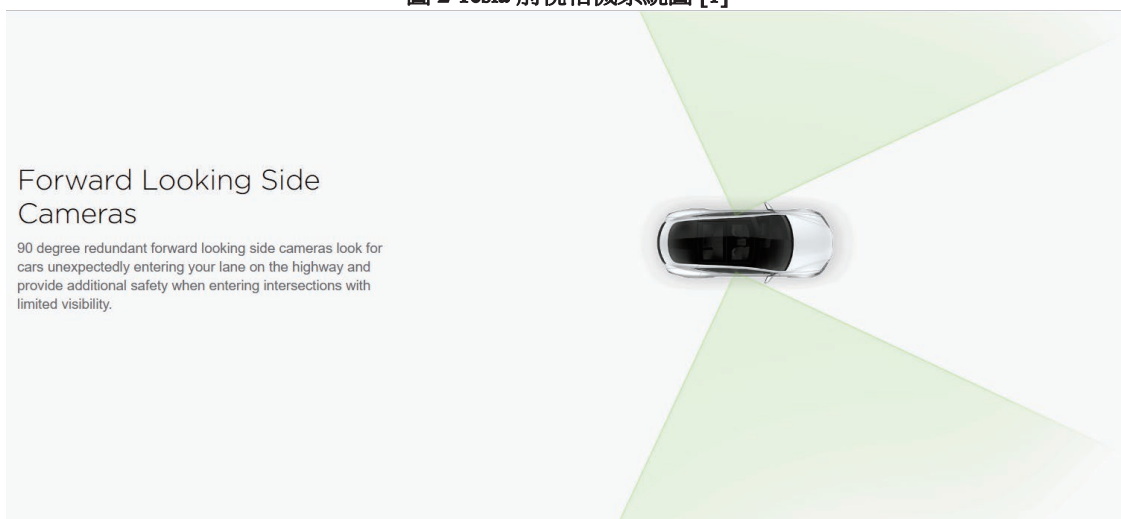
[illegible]

Forward Looking Side Cameras

90 degree redundant forward looking side cameras look for cars unexpectedly entering your lane on the highway and provide additional safety when entering intersections with limited visibility.